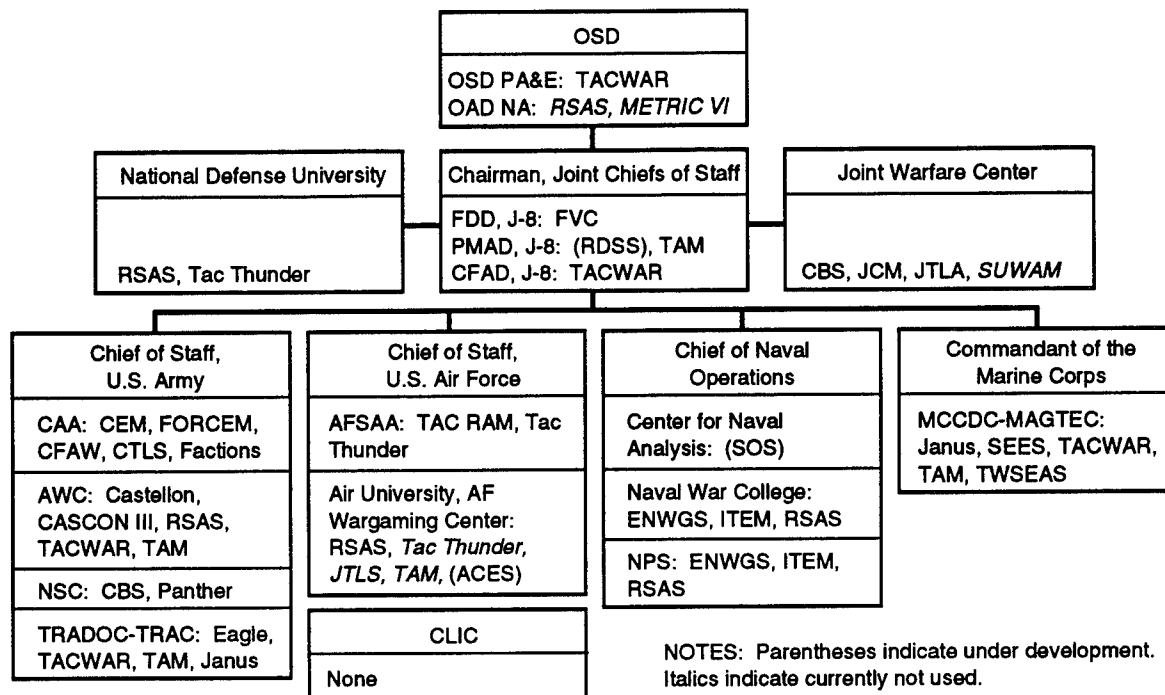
OSD

OSD PA&E: TACWAR
OAD NA: *RSAS, METRIC VI*

National Defense University

RSAS, Tac Thunder

Chairman, Joint Chiefs of Staff

FDD, J-8: FVC
PMAD, J-8: (RDSS), TAM
CFAD, J-8: TACWAR

Joint Warfare Center

CBS, JCM, JTLA, *SUWAM*

Chief of Staff, U.S. Army

CAA: CEM, FORCEM, CFAW, CTLS, Factions

AWC: Castellon, CASCON III, RSAS, TACWAR, TAM

NSC: CBS, Panther

TRADOC-TRAC: Eagle, TACWAR, TAM, Janus

Chief of Staff, U.S. Air Force

AFSAA: TAC RAM, Tac Thunder

Air University, AF Wargaming Center: RSAS, *Tac Thunder, JTLS, TAM,* (ACES)

CLIC

None

Chief of Naval Operations

Center for Naval Analysis: (SOS)

Naval War College: ENWGS, ITEM, RSAS

NPS: ENWGS, ITEM, RSAS

Commandant of the Marine Corps

MCCDC-MAGTEC: Janus, SEES, TACWAR, TAM, TWSEAS

NOTES: Parentheses indicate under development. Italics indicate currently not used.